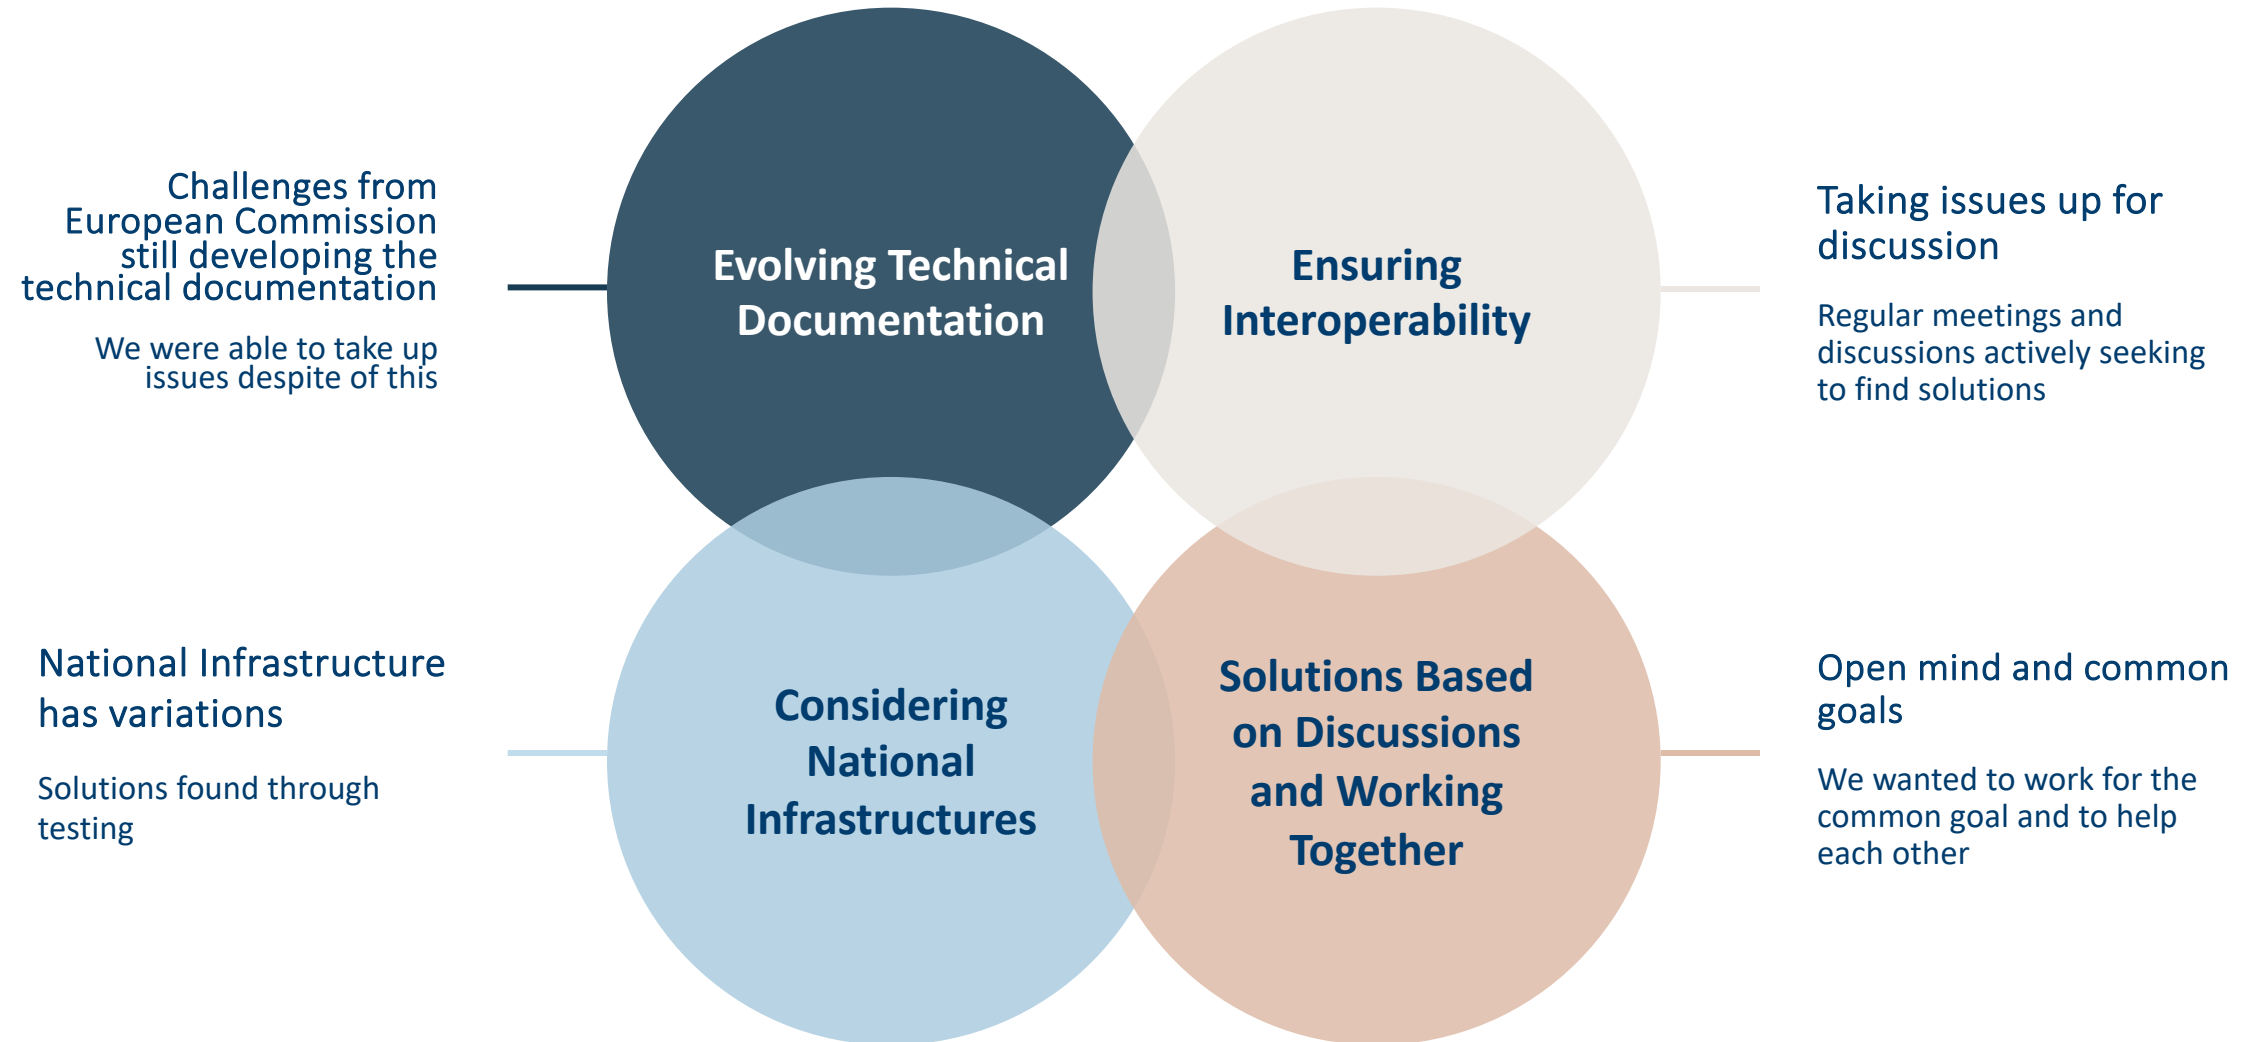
Challenges from European Commission still developing the technical documentation

We were able to take up issues despite of this

Evolving Technical Documentation

Ensuring Interoperability

Taking issues up for discussion

Regular meetings and discussions actively seeking to find solutions

National Infrastructure has variations

Solutions found through testing

Considering National Infrastructures

Solutions Based on Discussions and Working Together

Open mind and common goals

We wanted to work for the common goal and to help each other